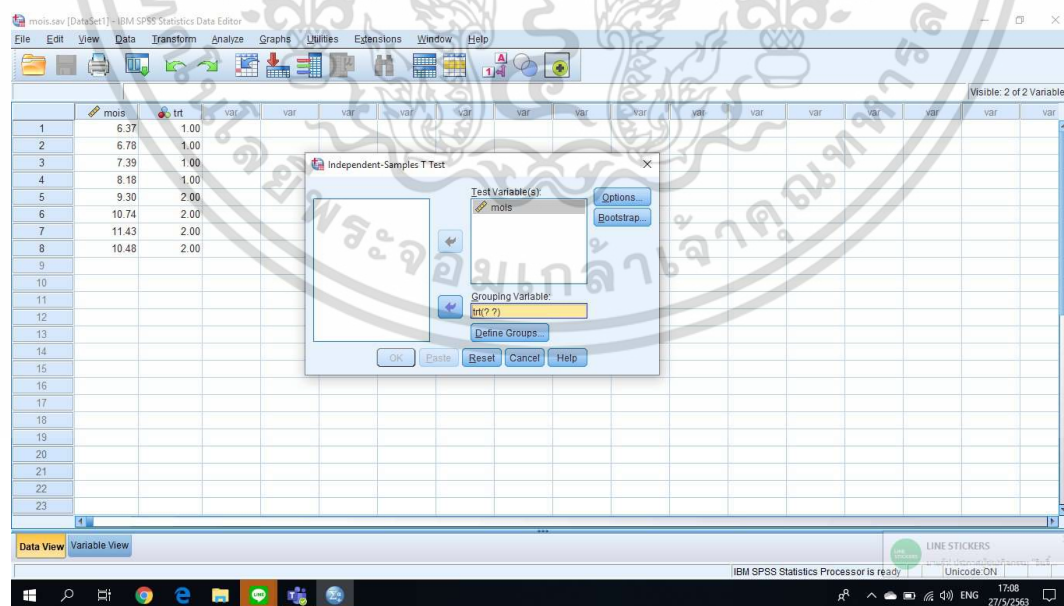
mois.sav [DataSet1] - IBM SPSS Statistics Data Editor

File Edit View Data Transform Analyze Graphs Utilities Extensions Window Help

Visible: 2 of 2 Variable

| | mois | trt | var | var | var | var | var | var | var | var | var | var | var | var | var | var | var |
|---|---|---|---|---|---|---|---|---|---|---|---|---|---|---|---|---|---|
| 1 | 6.37 | 1.00 | | | | | | | | | | | | | | | |
| 2 | 6.78 | 1.00 | | | | | | | | | | | | | | | |
| 3 | 7.39 | 1.00 | | | | | | | | | | | | | | | |
| 4 | 8.18 | 1.00 | | | | | | | | | | | | | | | |
| 5 | 9.30 | 2.00 | | | | | | | | | | | | | | | |
| 6 | 10.74 | 2.00 | | | | | | | | | | | | | | | |
| 7 | 11.43 | 2.00 | | | | | | | | | | | | | | | |
| 8 | 10.48 | 2.00 | | | | | | | | | | | | | | | |
| 9 | | | | | | | | | | | | | | | | | |
| 10 | | | | | | | | | | | | | | | | | |
| 11 | | | | | | | | | | | | | | | | | |
| 12 | | | | | | | | | | | | | | | | | |
| 13 | | | | | | | | | | | | | | | | | |
| 14 | | | | | | | | | | | | | | | | | |
| 15 | | | | | | | | | | | | | | | | | |
| 16 | | | | | | | | | | | | | | | | | |
| 17 | | | | | | | | | | | | | | | | | |
| 18 | | | | | | | | | | | | | | | | | |
| 19 | | | | | | | | | | | | | | | | | |
| 20 | | | | | | | | | | | | | | | | | |
| 21 | | | | | | | | | | | | | | | | | |
| 22 | | | | | | | | | | | | | | | | | |
| 23 | | | | | | | | | | | | | | | | | |

Independent-Samples T Test

Test Variable(s):
mois

Options...
Bootstrap...

Grouping Variable:
trt(? ?)

Define Groups...

OK Paste Reset Cancel Help

Data View Variable View

LINE STICKERS

IBM SPSS Statistics Processor is ready Unicode:ON

ENG 17:08 27/5/2563